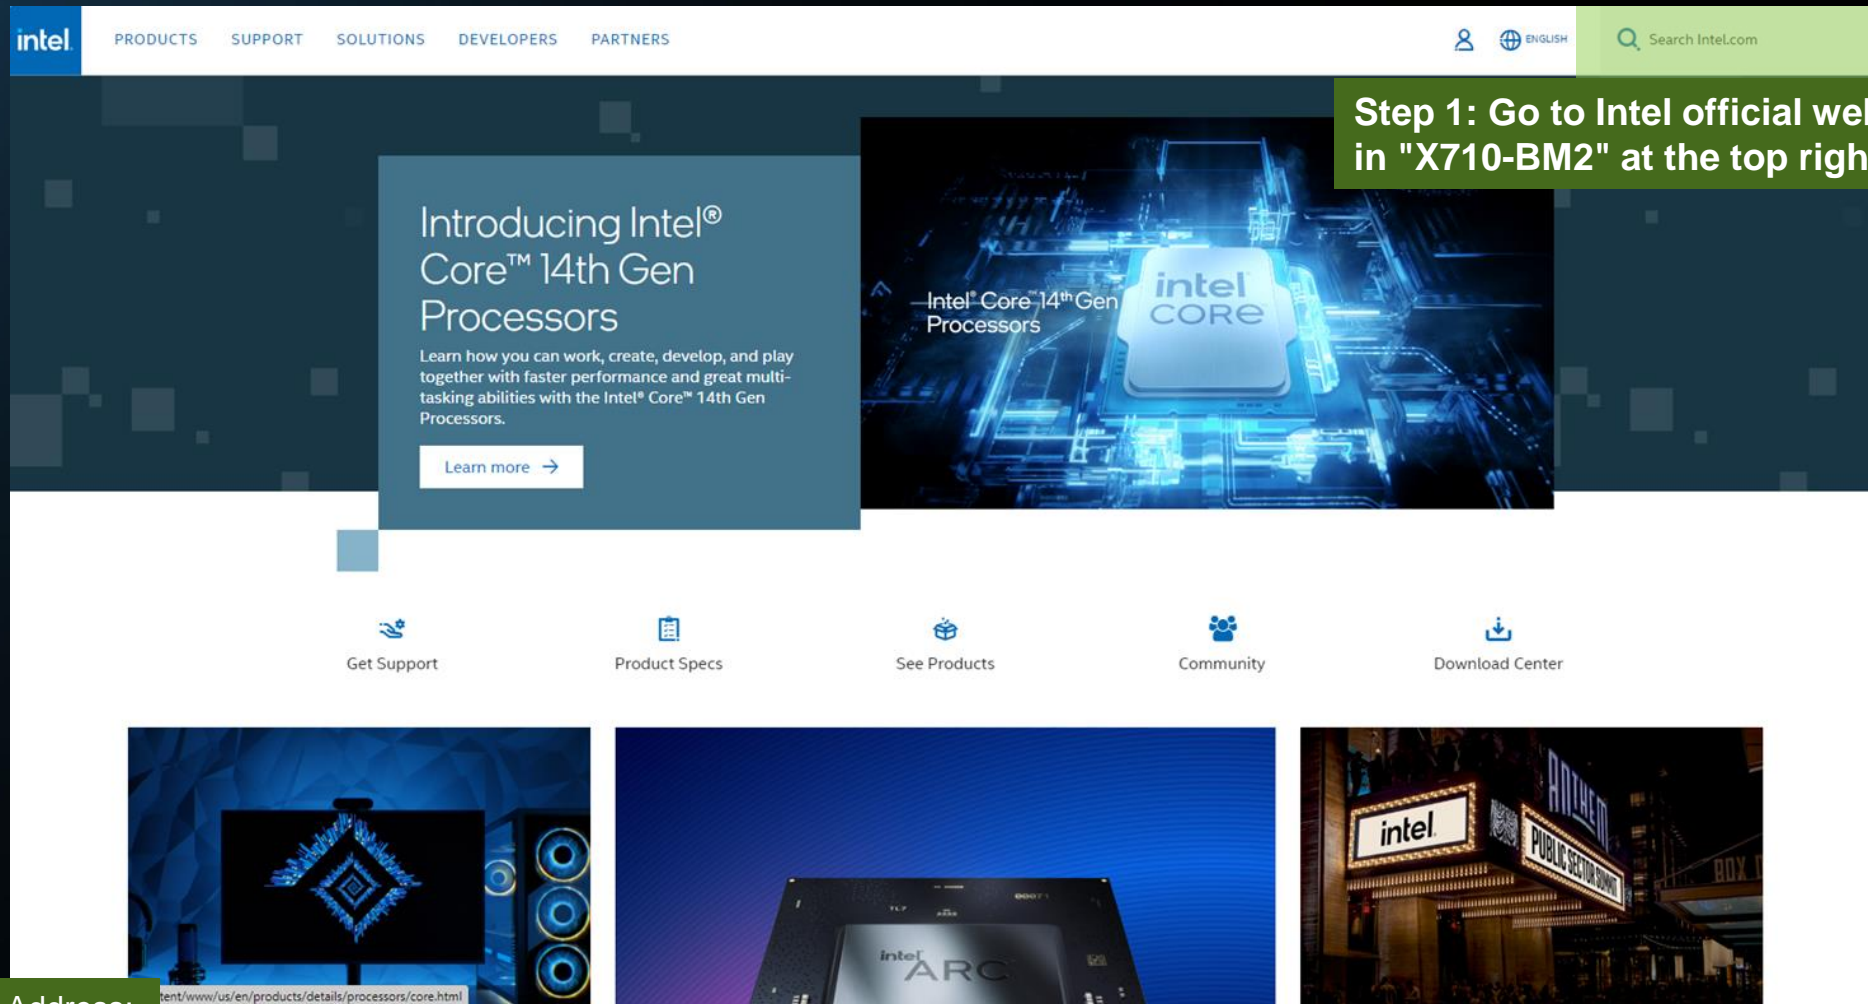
intel.

PRODUCTS SUPPORT SOLUTIONS DEVELOPERS PARTNERS

ENGLISH

Search Intel.com

Step 1: Go to Intel official we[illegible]
in "X710-BM2" at the top righ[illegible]

Introducing Intel® Core™ 14th Gen Processors

Learn how you can work, create, develop, and play together with faster performance and great multitasking abilities with the Intel® Core™ 14th Gen Processors.

Learn more →

Intel® Core™ 14th Gen Processors

intel CORE

Get Support

Product Specs

See Products

Community

Download Center

intel ARC

intel

ANTHEM

PUBLIC SECTOR SUMMIT

BOX

Address:

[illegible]tent/www/us/en/products/details/processors/core.html